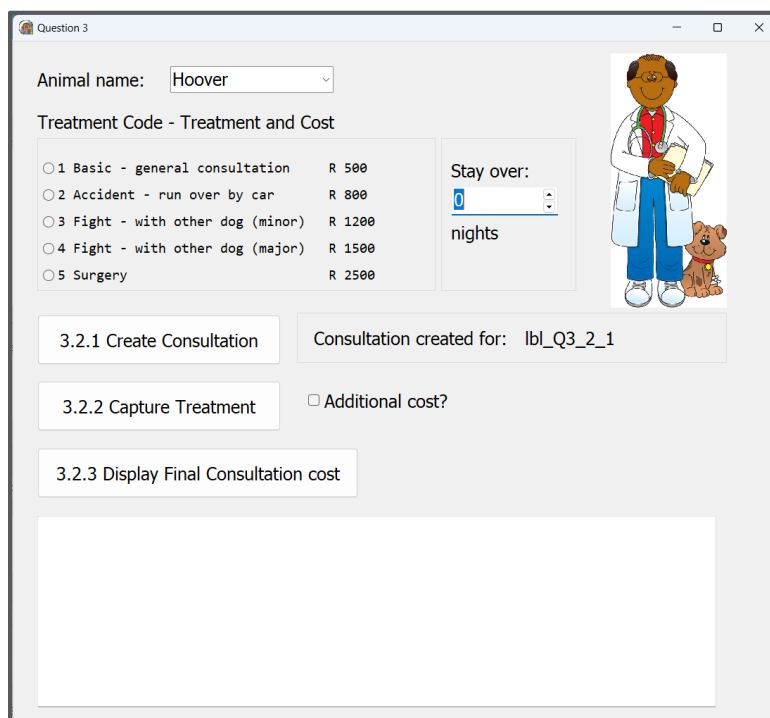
Question 3

Animal name: Hoover

Treatment Code - Treatment and Cost

1 Basic - general consultation R 500
2 Accident - run over by car R 800
3 Fight - with other dog (minor) R 1200
4 Fight - with other dog (major) R 1500
5 Surgery R 2500

Stay over:
0
nights

3.2.1 Create Consultation

Consultation created for: lbl_Q3_2_1

3.2.2 Capture Treatment

Additional cost?

3.2.3 Display Final Consultation cost